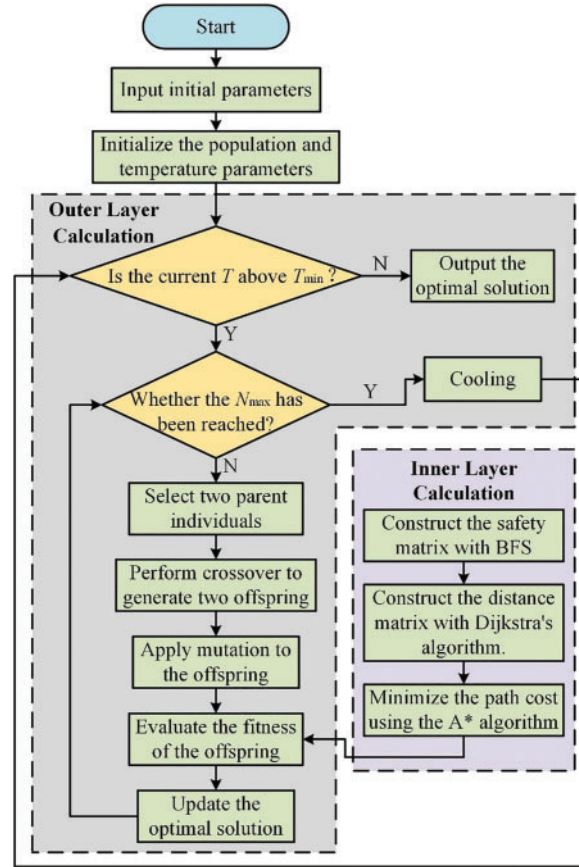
Start

Input initial parameters

Initialize the population and temperature parameters

Outer Layer Calculation

Is the current $T$ above $T_{min}$ ?

N

Output the optimal solution

Y

Whether the $N_{max}$ has been reached?

Y

Cooling

N

Select two parent individuals

Perform crossover to generate two offspring

Apply mutation to the offspring

Evaluate the fitness of the offspring

Update the optimal solution

Inner Layer Calculation

Construct the safety matrix with BFS

Construct the distance matrix with Dijkstra's algorithm.

Minimize the path cost using the A* algorithm